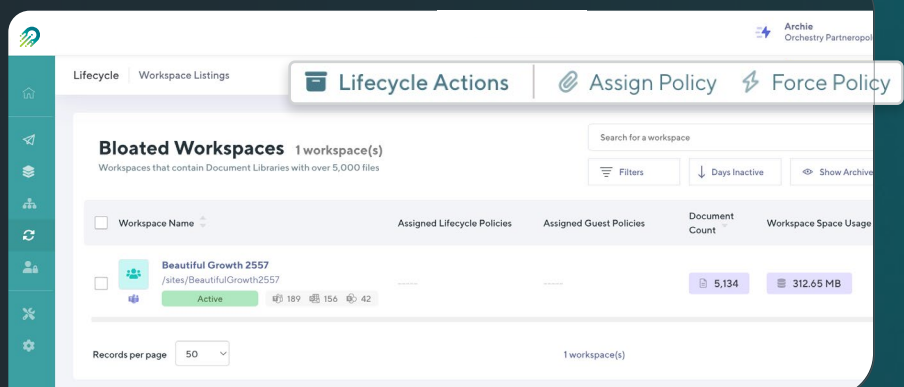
Archie
Orchestry Partneropol

Lifecycle | Workspace Listings

Lifecycle Actions | Assign Policy | Force Policy

Bloated Workspaces 1 workspace(s)
Workspaces that contain Document Libraries with over 5,000 files

Search for a workspace

Filters | Days Inactive | Show Archive

| Workspace Name | Assigned Lifecycle Policies | Assigned Guest Policies | Document Count | Workspace Space Usage |
|---|---|---|---|---|
| Beautiful Growth 2557 /sites/BeautifulGrowth2557 Active 189 156 42 | ----- | ----- | 5,134 | 312.65 MB |

Records per page 50

1 workspace(s)